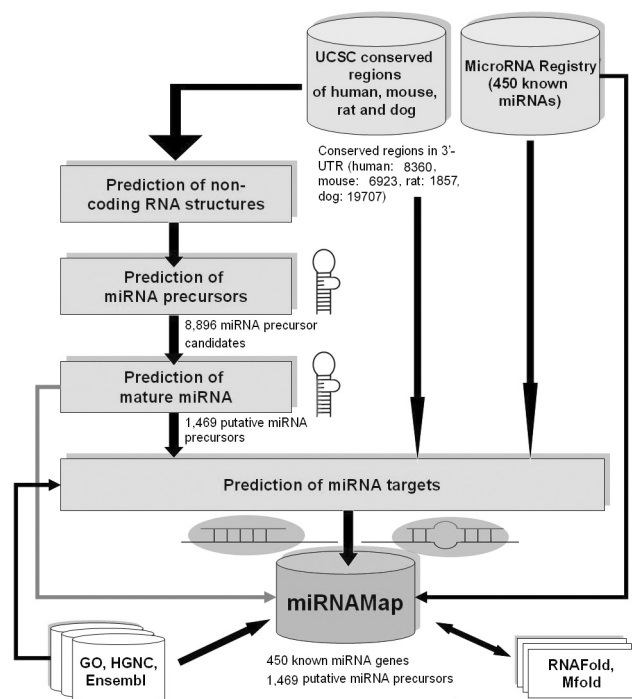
UCSC conserved regions of human, mouse, rat and dog

MicroRNA Registry (450 known miRNAs)

Conserved regions in 3'-UTR (human: 8360, mouse: 6923, rat: 1857, dog: 19707)

Prediction of non-coding RNA structures

Prediction of miRNA precursors

8,896 miRNA precursor candidates

Prediction of mature miRNA

1,469 putative miRNA precursors

Prediction of miRNA targets

miRNAMap

GO, HGNC, Ensembl

450 known miRNA genes
1,469 putative miRNA precursors

RNAFold, Mfold